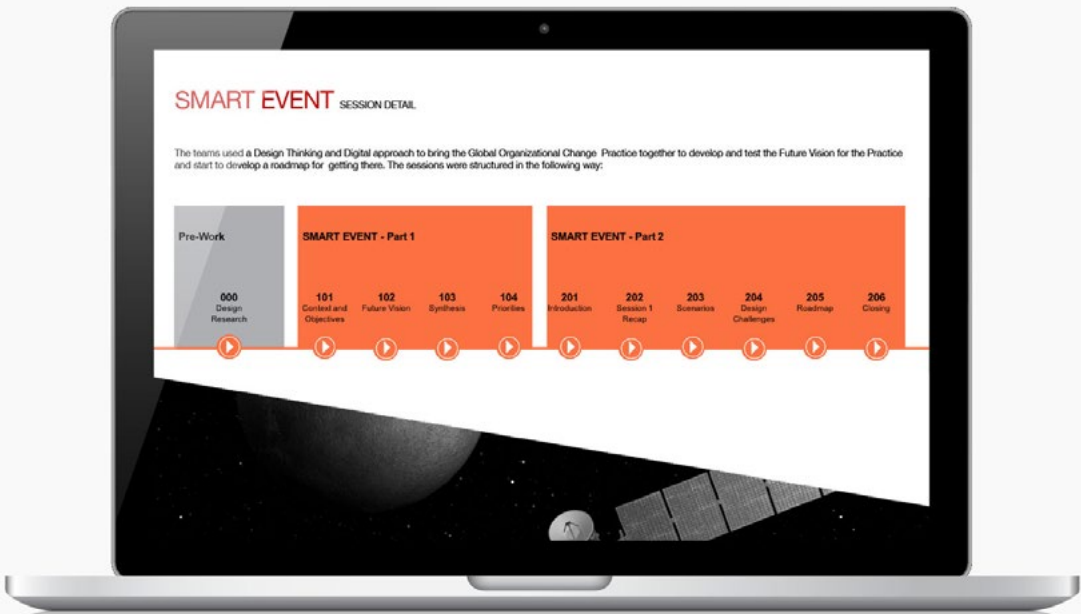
SMART EVENT SESSION DETAIL

The teams used a Design Thinking and Digital approach to bring the Global Organizational Change Practice together to develop and test the Future Vision for the Practice and start to develop a roadmap for getting there. The sessions were structured in the following way:

Pre-Work

000 Design Research

SMART EVENT - Part 1

101 Context and Objectives

102 Future Vision

103 Synthesis

104 Priorities

SMART EVENT - Part 2

201 Introduction

202 Session 1 Recap

203 Scenarios

204 Design Challenges

205 Roadmap

206 Closing